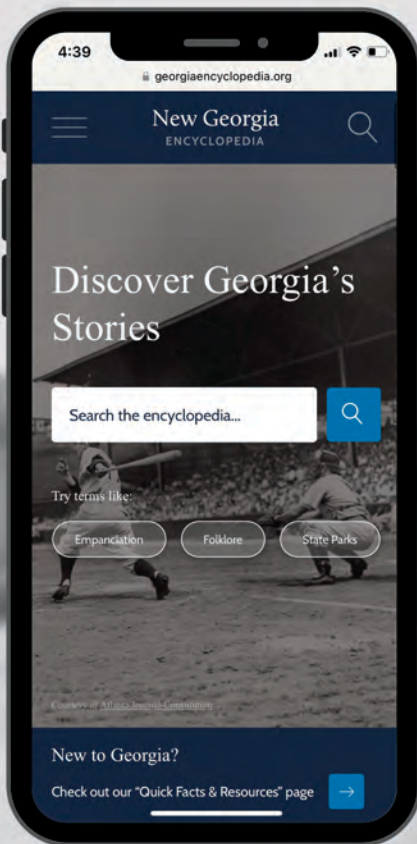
4:39

georgiaencyclopedia.org

New Georgia
ENCYCLOPEDIA

Discover Georgia's Stories

Search the encyclopedia...

Try terms like:

Empanciation

Folklore

State Parks

Courtesy of Atlanta Journal-Constitution

New to Georgia?

Check out our "Quick Facts & Resources" page

→